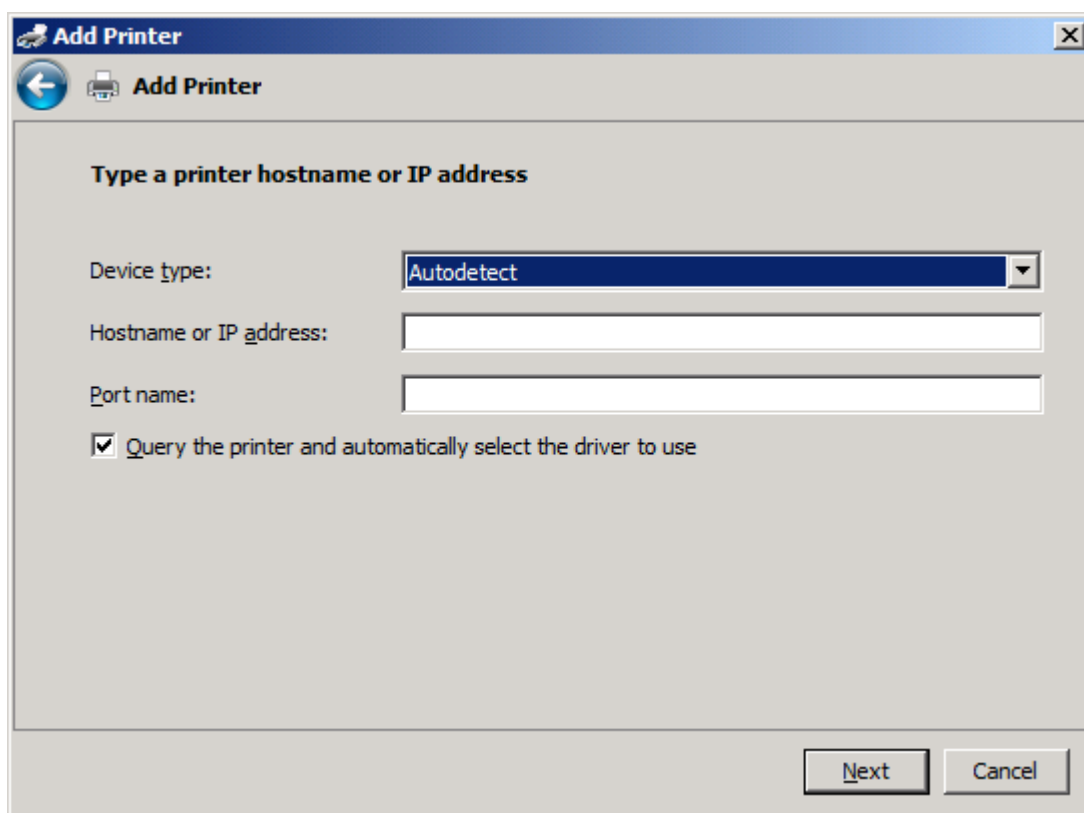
Add Printer

Add Printer

Type a printer hostname or IP address

Device type: Autodetect

Hostname or IP address:

Port name:

Query the printer and automatically select the driver to use

Next Cancel